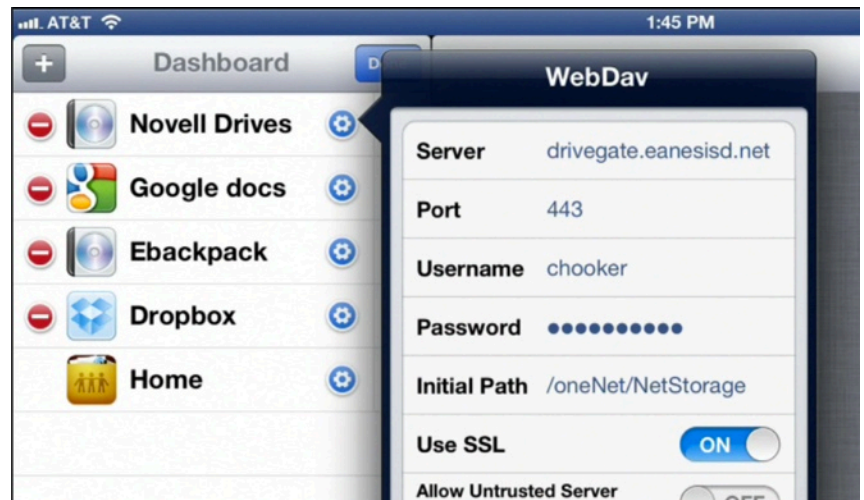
AT&T 1:45 PM

+ Dashboard D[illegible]

Novell Drives
Google docs
Ebackpack
Dropbox
Home

WebDav

| Server | drivegate.eanesisd.net |
|---|---|
| Port | 443 |
| Username | chooker |
| Password | •••••••••• |
| Initial Path | /oneNet/NetStorage |
| Use SSL | ON |
| Allow Untrusted Server | OFF |